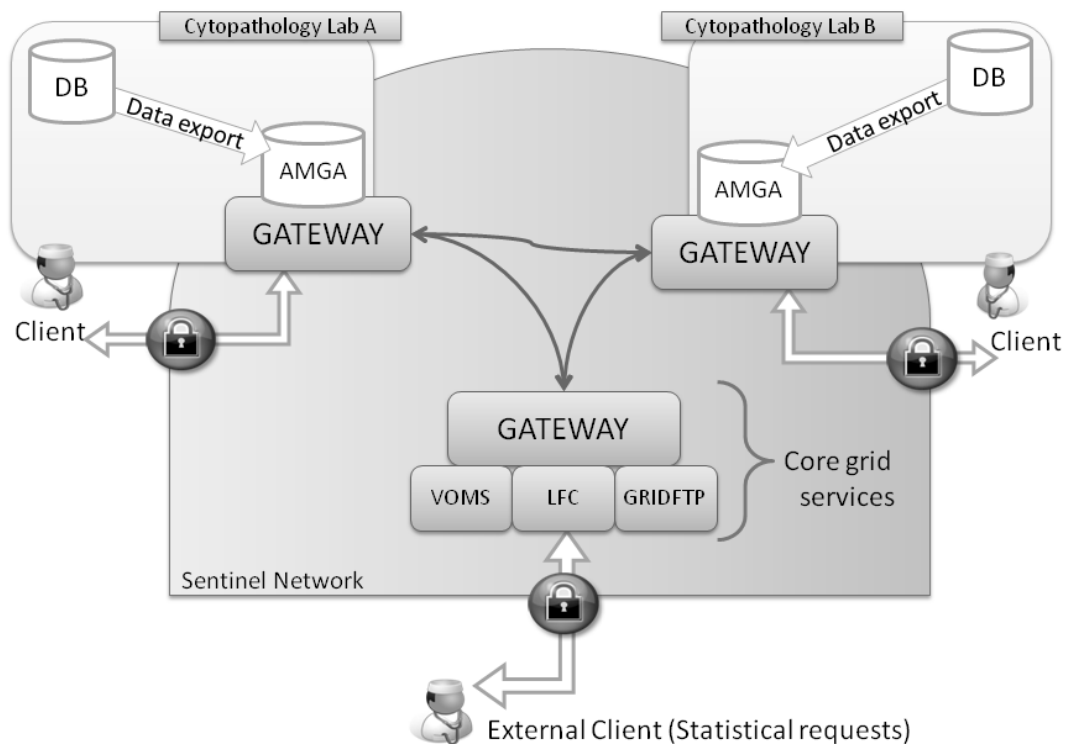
Cytopathology Lab A

DB

Data export

AMGA

GATEWAY

Client

Cytopathology Lab B

DB

Data export

AMGA

GATEWAY

Client

GATEWAY

VOMS

LFC

GRIDFTP

Core grid services

Sentinel Network

External Client (Statistical requests)